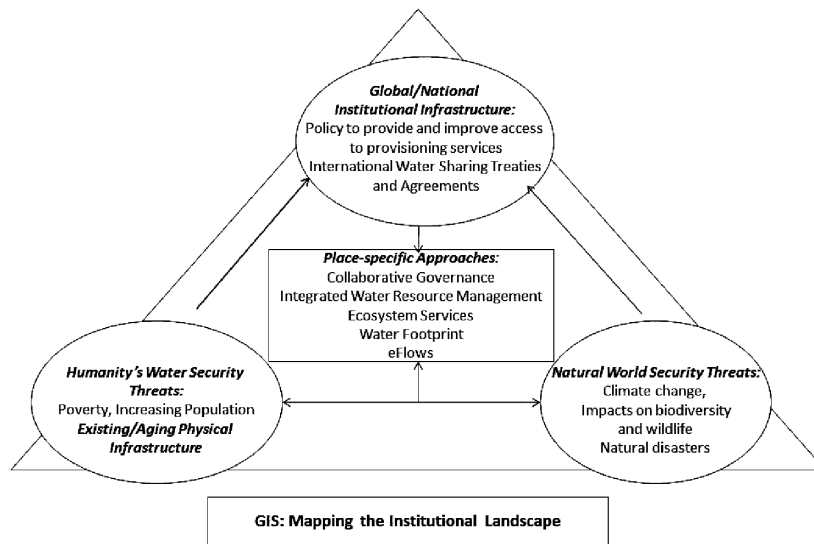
Global/National Institutional Infrastructure:
Policy to provide and improve access to provisioning services
International Water Sharing Treaties and Agreements

Place-specific Approaches:
Collaborative Governance
Integrated Water Resource Management
Ecosystem Services
Water Footprint
eFlows

Humanity's Water Security Threats:
Poverty, Increasing Population
Existing/Aging Physical Infrastructure

Natural World Security Threats:
Climate change,
Impacts on biodiversity and wildlife
Natural disasters

GIS: Mapping the Institutional Landscape